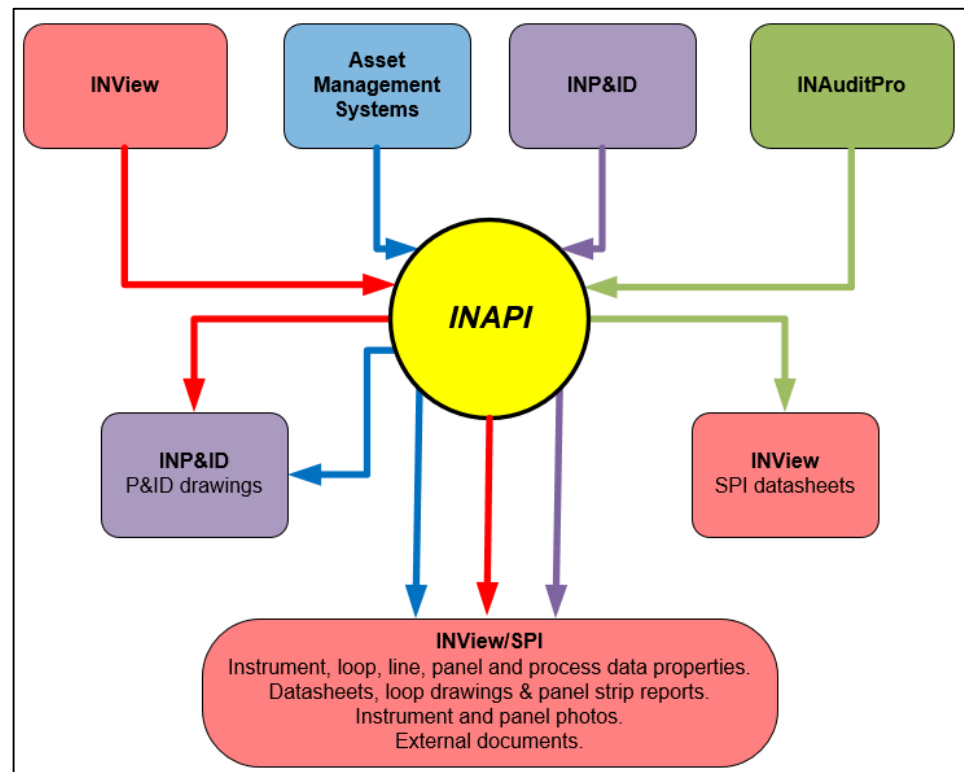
INView

Asset Management Systems

INP&ID

INAuditPro

INAPI

INP&ID
P&ID drawings

INView
SPI datasheets

INView/SPI
Instrument, loop, line, panel and process data properties.
Datasheets, loop drawings & panel strip reports.
Instrument and panel photos.
External documents.